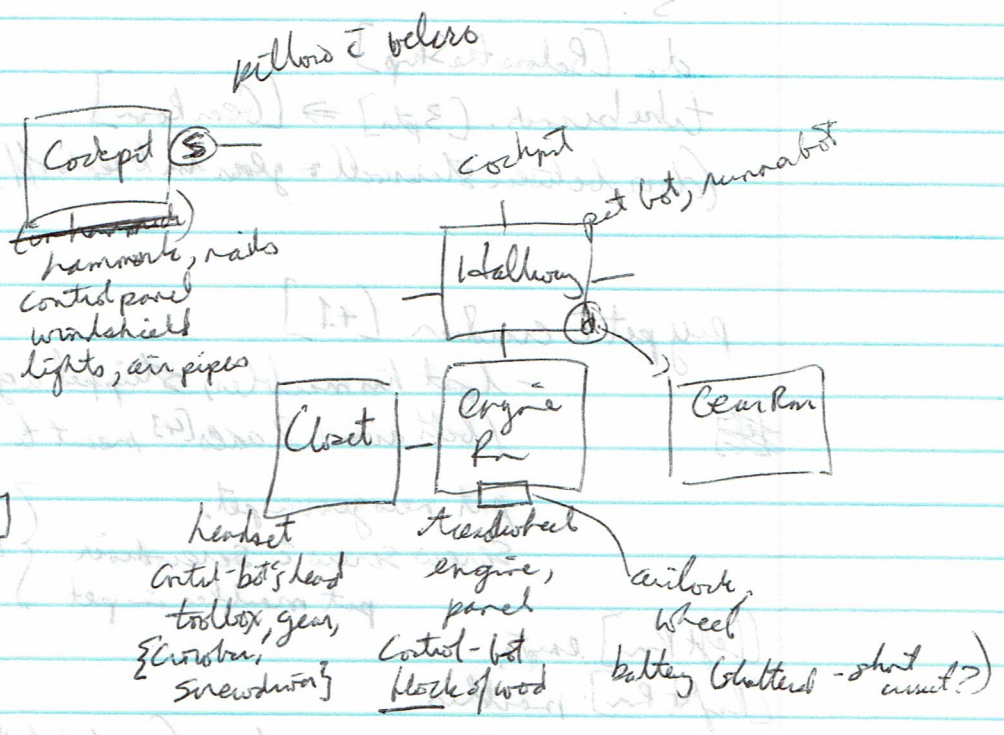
pillow $\bar{c}$ velcro

Cockpit

S

~~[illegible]~~
hammock, nails
control panel
windshield
lights, air pipes

cockpit

pet bot, runnabot

Hallway

d

Closet

Engine Rm

Gear Rm

Headset
Control-bot's head
toolbox, gear,
{crowbar,
screwdriver}

Aerodwheel
engine,
panel
Control-bot
block of wood

airlock
wheel
battery (shattered - short circuit?)